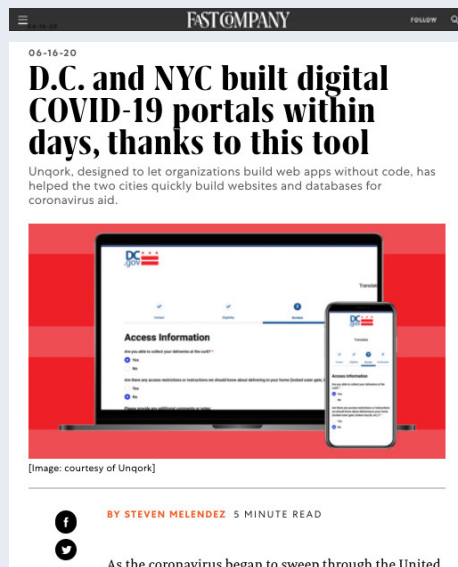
FAST COMPANY

FOLLOW

06-16-20

D.C. and NYC built digital COVID-19 portals within days, thanks to this tool

Unqork, designed to let organizations build web apps without code, has helped the two cities quickly build websites and databases for coronavirus aid.

DC .gov

Translate

Access Information

Are you able to collect your deliveries at the curb? *

Yes

No

Are there any access restrictions or instructions we should know about delivering to your home (locked outer gate, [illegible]

Yes

No

Please provide any additional comments or notes

DC .gov

Translate

Access Information

[Image: courtesy of Unqork]

BY STEVEN MELENDEZ 5 MINUTE READ

As the coronavirus began to sweep through the United